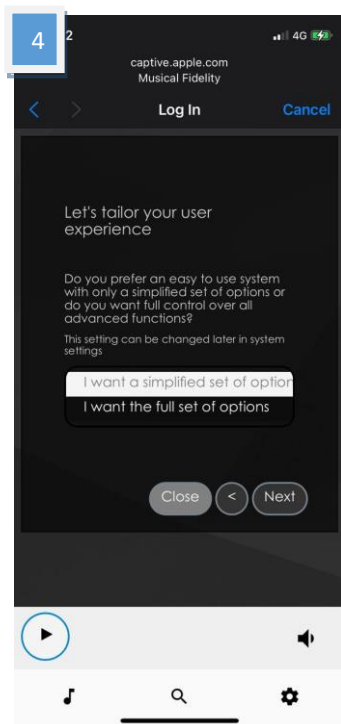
4

2

4G

captive.apple.com
Musical Fidelity

Log In

Cancel

Let's tailor your user experience

Do you prefer an easy to use system with only a simplified set of options or do you want full control over all advanced functions?

This setting can be changed later in system settings

I want a simplified set of option

I want the full set of options

Close

<

Next